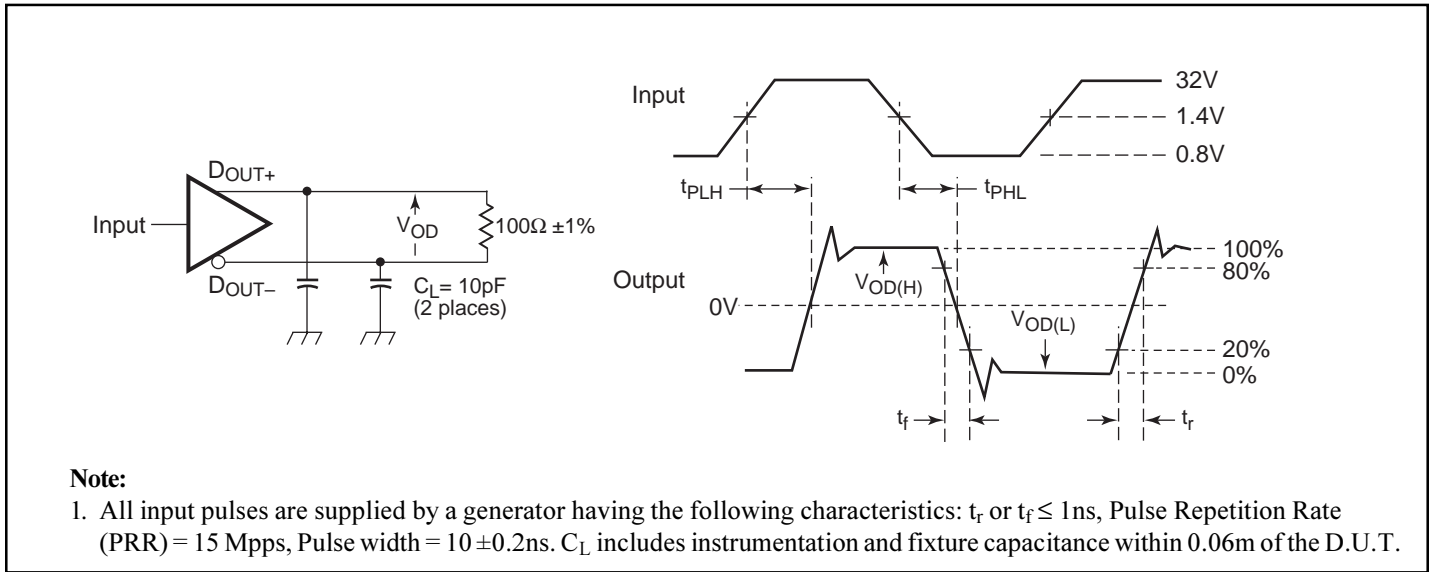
Input

$D_{OUT+}$

$D_{OUT-}$

$V_{OD}$

100Ω ±1%

$C_L$= 10pF (2 places)

Input

32V

1.4V

0.8V

$t_{PLH}$

$t_{PHL}$

Output

$V_{OD(H)}$

100%

80%

0V

$V_{OD(L)}$

20%

0%

$t_f$

$t_r$

**Note:**

1. All input pulses are supplied by a generator having the following characteristics: $t_r$ or $t_f \leq$ 1ns, Pulse Repetition Rate (PRR) = 15 Mpps, Pulse width = 10 ±0.2ns. $C_L$ includes instrumentation and fixture capacitance within 0.06m of the D.U.T.